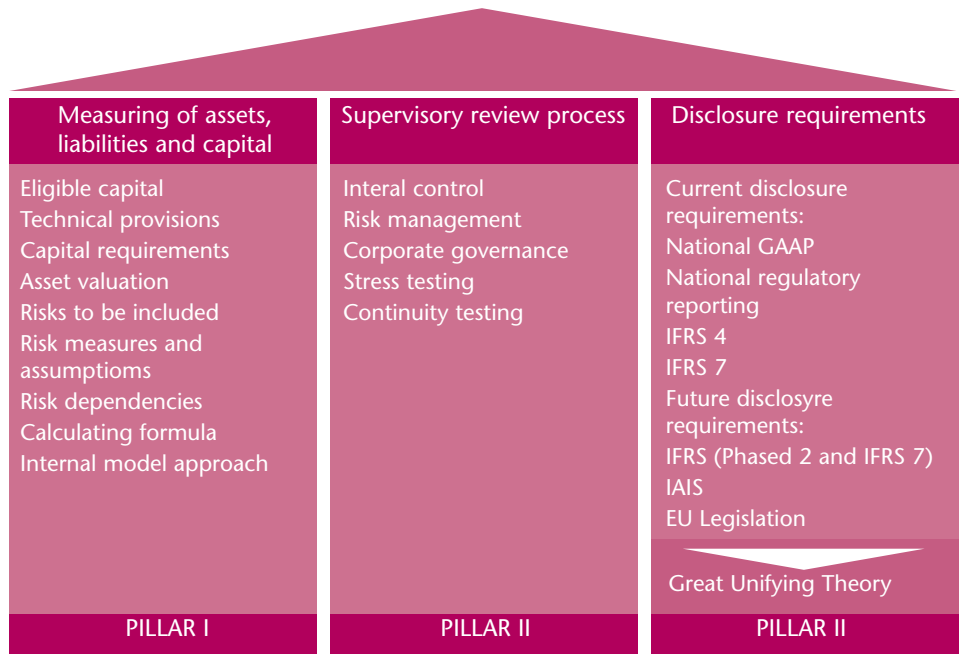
Measuring of assets, liabilities and capital

Eligible capital
Technical provisions
Capital requirements
Asset valuation
Risks to be included
Risk measures and assumptioms
Risk dependencies
Calculating formula
Internal model approach

PILLAR I

Supervisory review process

Interal control
Risk management
Corporate governance
Stress testing
Continuity testing

PILLAR II

Disclosure requirements

Current disclosure requirements:
National GAAP
National regulatory reporting
IFRS 4
IFRS 7
Future disclosyre requirements:
IFRS (Phased 2 and IFRS 7)
IAIS
EU Legislation

Great Unifying Theory

PILLAR II